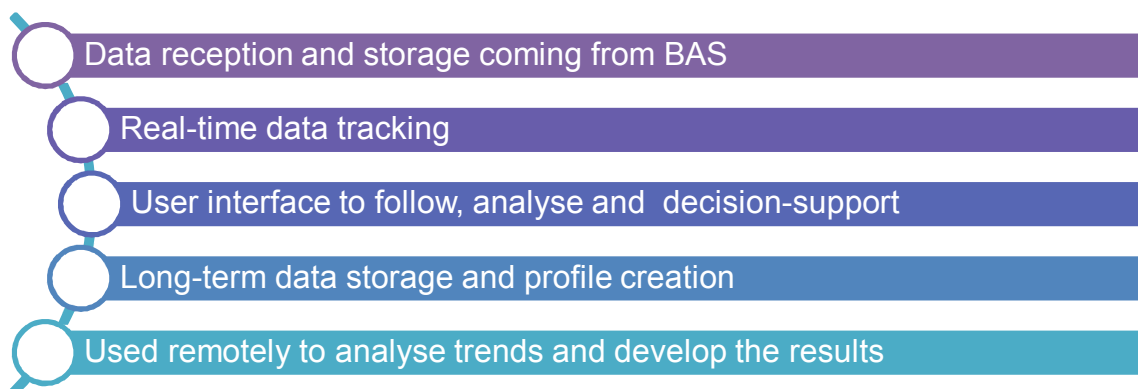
Data reception and storage coming from BAS

Real-time data tracking

User interface to follow, analyse and decision-support

Long-term data storage and profile creation

Used remotely to analyse trends and develop the results